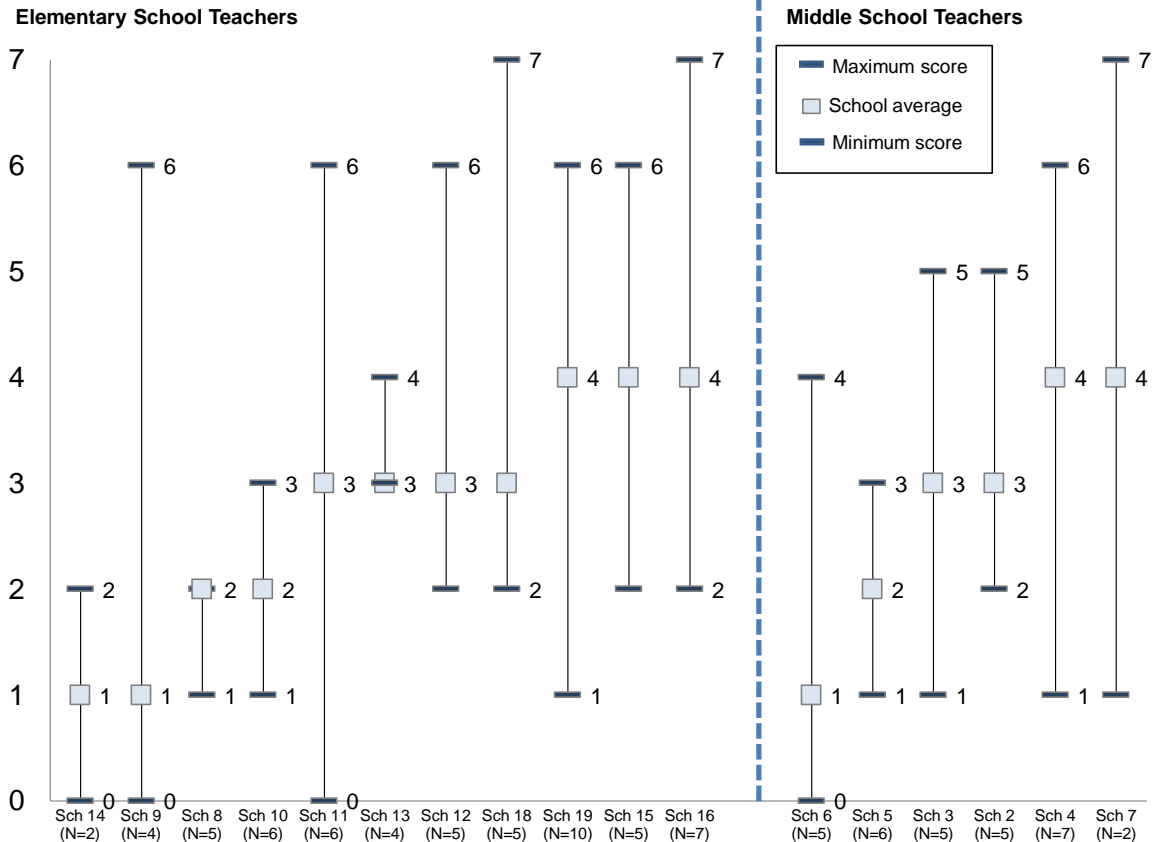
Elementary School Teachers

Middle School Teachers

Maximum score
School average
Minimum score

7
6
5
4
3
2
1
0

2
1
0
6
1
0
2
1
3
2
1
6
3
0
4
3
6
3
7
2
6
4
1
6
4
7
4
2

4
1
0
3
2
1
5
3
1
5
3
2
6
4
1
7
4

Sch 14 (N=2)
Sch 9 (N=4)
Sch 8 (N=5)
Sch 10 (N=6)
Sch 11 (N=6)
Sch 13 (N=4)
Sch 12 (N=5)
Sch 18 (N=5)
Sch 19 (N=10)
Sch 15 (N=5)
Sch 16 (N=7)
Sch 6 (N=5)
Sch 5 (N=6)
Sch 3 (N=5)
Sch 2 (N=5)
Sch 4 (N=7)
Sch 7 (N=2)